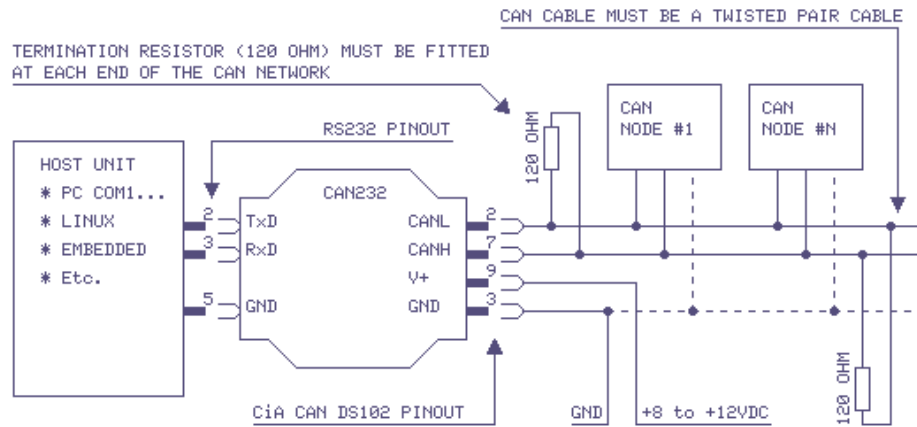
CAN CABLE MUST BE A TWISTED PAIR CABLE

TERMINATION RESISTOR (120 OHM) MUST BE FITTED AT EACH END OF THE CAN NETWORK

RS232 PINOUT

120 OHM

CAN NODE #1

CAN NODE #N

HOST UNIT
* PC COM1...
* LINUX
* EMBEDDED
* Etc.

CAN232

2 TxD
3 RxD
5 GND

CANL 2
CANH 7
V+ 9
GND 3

120 OHM

CiA CAN DS102 PINOUT

GND

+8 to +12VDC